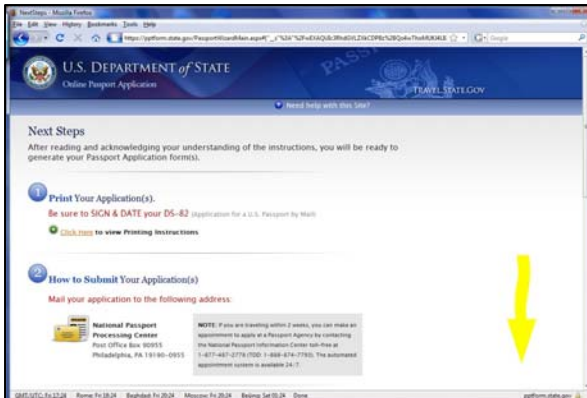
NextSteps - Mozilla Firefox

File Edit View History Bookmarks Tools Help

https://pptform.state.gov/PassportWizardMain.aspx#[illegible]

U.S. DEPARTMENT of STATE

Online Passport Application

TRAVEL.STATE.GOV

Need help with this Site?

Next Steps

After reading and acknowledging your understanding of the instructions, you will be ready to generate your Passport Application form(s).

1 Print Your Application(s).

Be sure to SIGN & DATE your DS-82 (Application for a U.S. Passport by Mail)

Click here to view Printing Instructions

2 How to Submit Your Application(s)

Mail your application to the following address:

National Passport Processing Center
Post Office Box 90955
Philadelphia, PA 19190-0955

NOTE: If you are traveling within 2 weeks, you can make an appointment to apply at a Passport Agency by contacting the National Passport Information Center toll-free at 1-877-487-2778 (TDD: 1-888-874-7793). The automated appointment system is available 24/7.

GMT/UTC: Fri 17:24 Rome: Fri 18:24 Baghdad: Fri 20:24 Moscow: Fri 20:24 Beijing: Sat 01:24 Done

pptform.state.gov